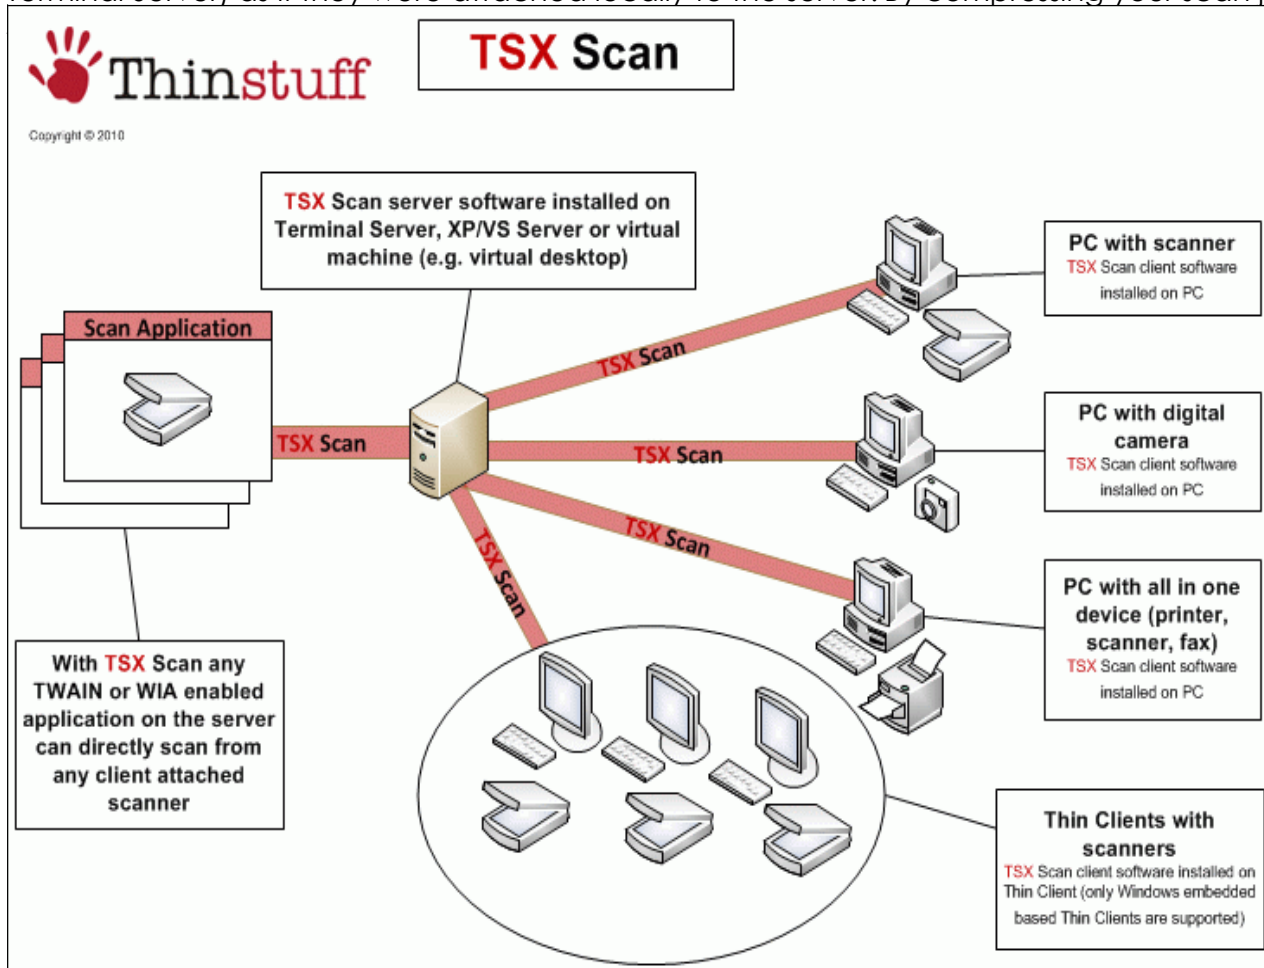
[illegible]

Thinstuff

Copyright © 2010

TSX Scan

TSX Scan server software installed on Terminal Server, XP/VS Server or virtual machine (e.g. virtual desktop)

Scan Application

TSX Scan

TSX Scan

TSX Scan

TSX Scan

TSX Scan

PC with scanner
TSX Scan client software installed on PC

PC with digital camera
TSX Scan client software installed on PC

PC with all in one device (printer, scanner, fax)
TSX Scan client software installed on PC

With TSX Scan any TWAIN or WIA enabled application on the server can directly scan from any client attached scanner

Thin Clients with scanners
TSX Scan client software installed on Thin Client (only Windows embedded based Thin Clients are supported)